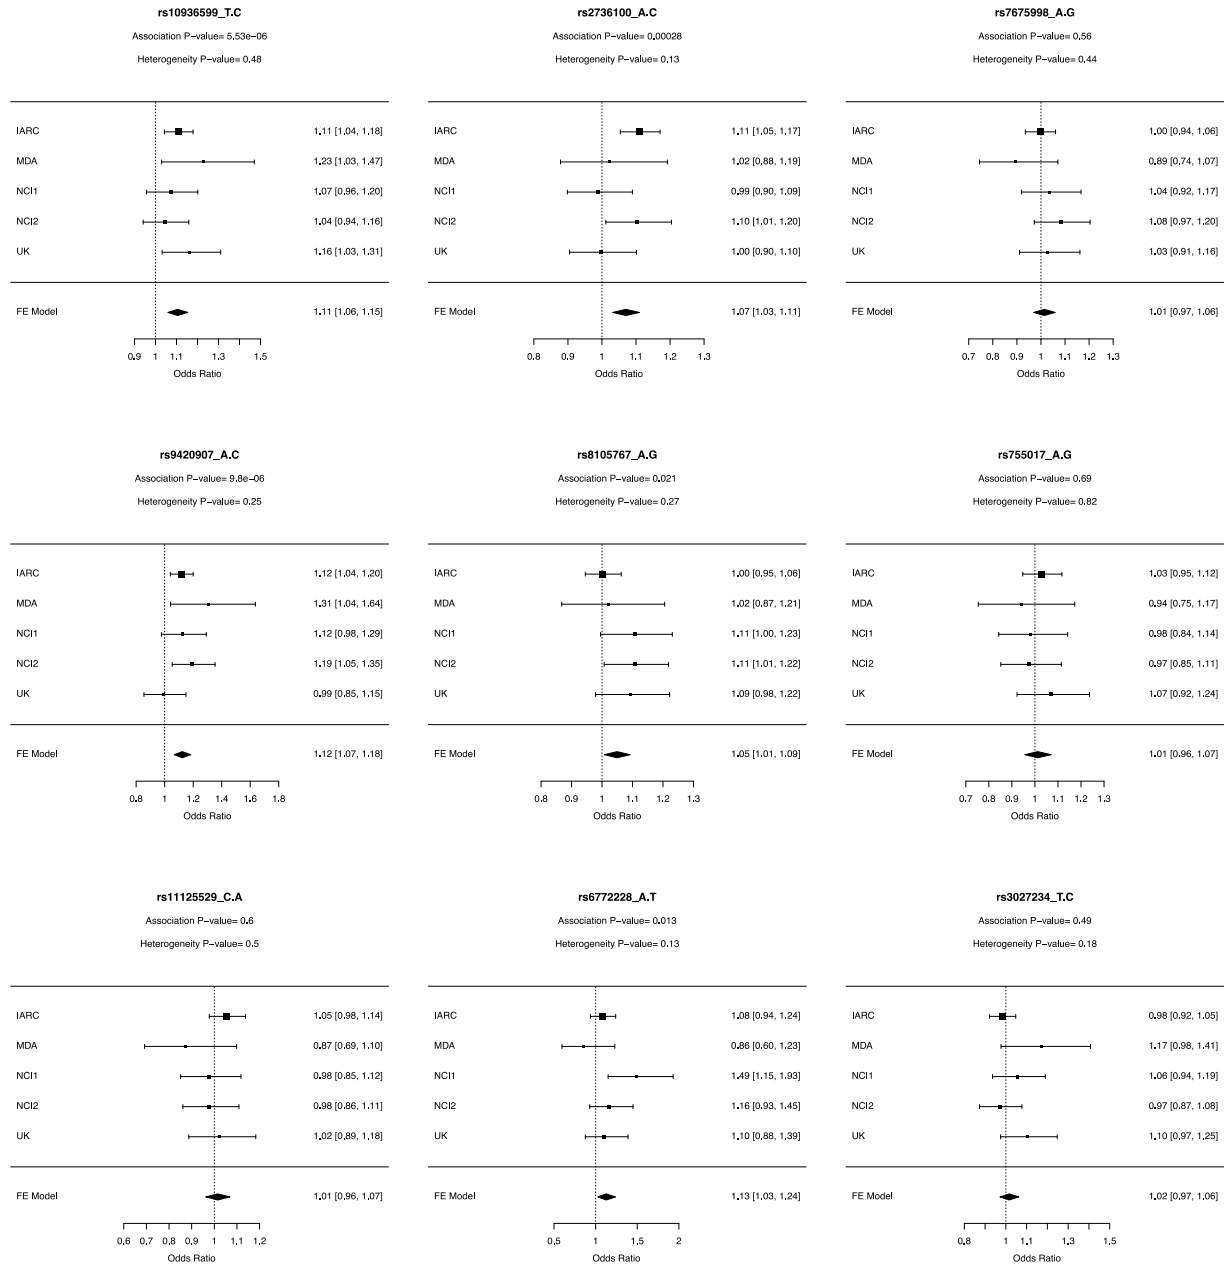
rs10936599_T.C
Association P−value= 5.53e−06
Heterogeneity P−value= 0.48

IARC 1.11 [1.04, 1.18]
MDA 1.23 [1.03, 1.47]
NCI1 1.07 [0.96, 1.20]
NCI2 1.04 [0.94, 1.16]
UK 1.16 [1.03, 1.31]

FE Model 1.11 [1.06, 1.15]

0.9 1 1.1 1.3 1.5
Odds Ratio

rs2736100_A.C
Association P−value= 0.00028
Heterogeneity P−value= 0.13

IARC 1.11 [1.05, 1.17]
MDA 1.02 [0.88, 1.19]
NCI1 0.99 [0.90, 1.09]
NCI2 1.10 [1.01, 1.20]
UK 1.00 [0.90, 1.10]

FE Model 1.07 [1.03, 1.11]

0.8 0.9 1 1.1 1.2 1.3
Odds Ratio

rs7675998_A.G
Association P−value= 0.56
Heterogeneity P−value= 0.44

IARC 1.00 [0.94, 1.06]
MDA 0.89 [0.74, 1.07]
NCI1 1.04 [0.92, 1.17]
NCI2 1.08 [0.97, 1.20]
UK 1.03 [0.91, 1.16]

FE Model 1.01 [0.97, 1.06]

0.7 0.8 0.9 1 1.1 1.2 1.3
Odds Ratio

rs9420907_A.C
Association P−value= 9.8e−06
Heterogeneity P−value= 0.25

IARC 1.12 [1.04, 1.20]
MDA 1.31 [1.04, 1.64]
NCI1 1.12 [0.98, 1.29]
NCI2 1.19 [1.05, 1.35]
UK 0.99 [0.85, 1.15]

FE Model 1.12 [1.07, 1.18]

0.8 1 1.2 1.4 1.6 1.8
Odds Ratio

rs8105767_A.G
Association P−value= 0.021
Heterogeneity P−value= 0.27

IARC 1.00 [0.95, 1.06]
MDA 1.02 [0.87, 1.21]
NCI1 1.11 [1.00, 1.23]
NCI2 1.11 [1.01, 1.22]
UK 1.09 [0.98, 1.22]

FE Model 1.05 [1.01, 1.09]

0.8 0.9 1 1.1 1.2 1.3
Odds Ratio

rs755017_A.G
Association P−value= 0.69
Heterogeneity P−value= 0.82

IARC 1.03 [0.95, 1.12]
MDA 0.94 [0.75, 1.17]
NCI1 0.98 [0.84, 1.14]
NCI2 0.97 [0.85, 1.11]
UK 1.07 [0.92, 1.24]

FE Model 1.01 [0.96, 1.07]

0.7 0.8 0.9 1 1.1 1.2 1.3
Odds Ratio

rs11125529_C.A
Association P−value= 0.6
Heterogeneity P−value= 0.5

IARC 1.05 [0.98, 1.14]
MDA 0.87 [0.69, 1.10]
NCI1 0.98 [0.85, 1.12]
NCI2 0.98 [0.86, 1.11]
UK 1.02 [0.89, 1.18]

FE Model 1.01 [0.96, 1.07]

0.6 0.7 0.8 0.9 1 1.1 1.2
Odds Ratio

rs6772228_A.T
Association P−value= 0.013
Heterogeneity P−value= 0.13

IARC 1.08 [0.94, 1.24]
MDA 0.86 [0.60, 1.23]
NCI1 1.49 [1.15, 1.93]
NCI2 1.16 [0.93, 1.45]
UK 1.10 [0.88, 1.39]

FE Model 1.13 [1.03, 1.24]

0.5 1 1.5 2
Odds Ratio

rs3027234_T.C
Association P−value= 0.49
Heterogeneity P−value= 0.18

IARC 0.98 [0.92, 1.05]
MDA 1.17 [0.98, 1.41]
NCI1 1.06 [0.94, 1.19]
NCI2 0.97 [0.87, 1.08]
UK 1.10 [0.97, 1.25]

FE Model 1.02 [0.97, 1.06]

0.8 1 1.1 1.3 1.5
Odds Ratio